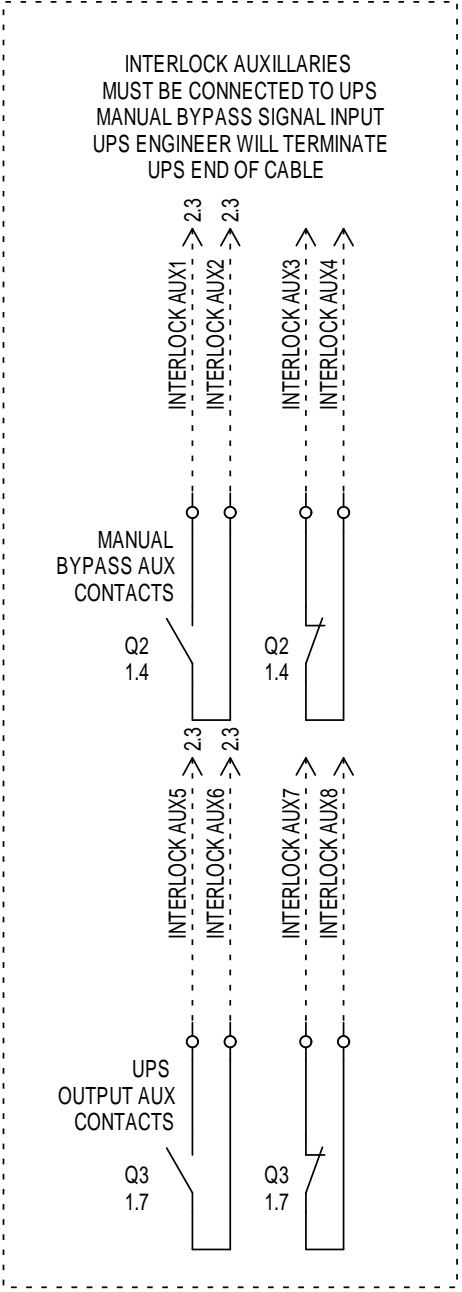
INTERLOCK AUXILLARIES
MUST BE CONNECTED TO UPS
MANUAL BYPASS SIGNAL INPUT
UPS ENGINEER WILL TERMINATE
UPS END OF CABLE

2.3
INTERLOCK AUX1
2.3
INTERLOCK AUX2
INTERLOCK AUX3
INTERLOCK AUX4

MANUAL
BYPASS AUX
CONTACTS

Q2
1.4

Q2
1.4

2.3
INTERLOCK AUX5
2.3
INTERLOCK AUX6
INTERLOCK AUX7
INTERLOCK AUX8

UPS
OUTPUT AUX
CONTACTS

Q3
1.7

Q3
1.7